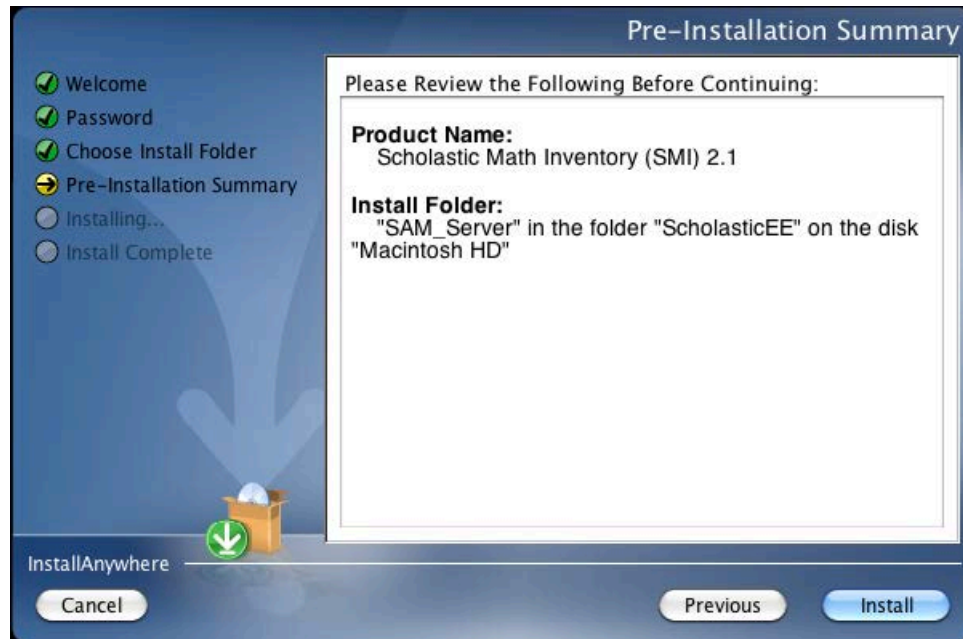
Pre-Installation Summary

Welcome
Password
Choose Install Folder
Pre-Installation Summary
Installing...
Install Complete

Please Review the Following Before Continuing:

Product Name:
Scholastic Math Inventory (SMI) 2.1

Install Folder:
"SAM_Server" in the folder "ScholasticEE" on the disk "Macintosh HD"

InstallAnywhere

Cancel

Previous

Install